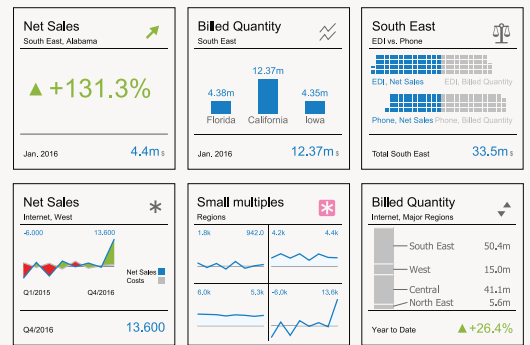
Net Sales
South East, Alabama

+131.3%

Jan, 2016
4.4m $

Billed Quantity
South East

12.37m
4.38m
4.35m
Florida
California
Iowa

Jan, 2016
12.37m $

South East
EDI vs. Phone

EDI, Net Sales
EDI, Billed Quantity

Phone, Net Sales
Phone, Billed Quantity

Total South East
33.5m $

Net Sales
Internet, West

-8,000
13,600

Net Sales
Costs

Q1/2015
Q4/2016

Q4/2016
13.600

Small multiples
Regions

1.8k
942.0
4.2k
4.4k

6.0k
5.3k
-6.0k
13.6k

Billed Quantity
Internet, Major Regions

South East
50.4m
West
15.0m
Central
4.4m
North East
5.6m

Year to Date
+26.4%